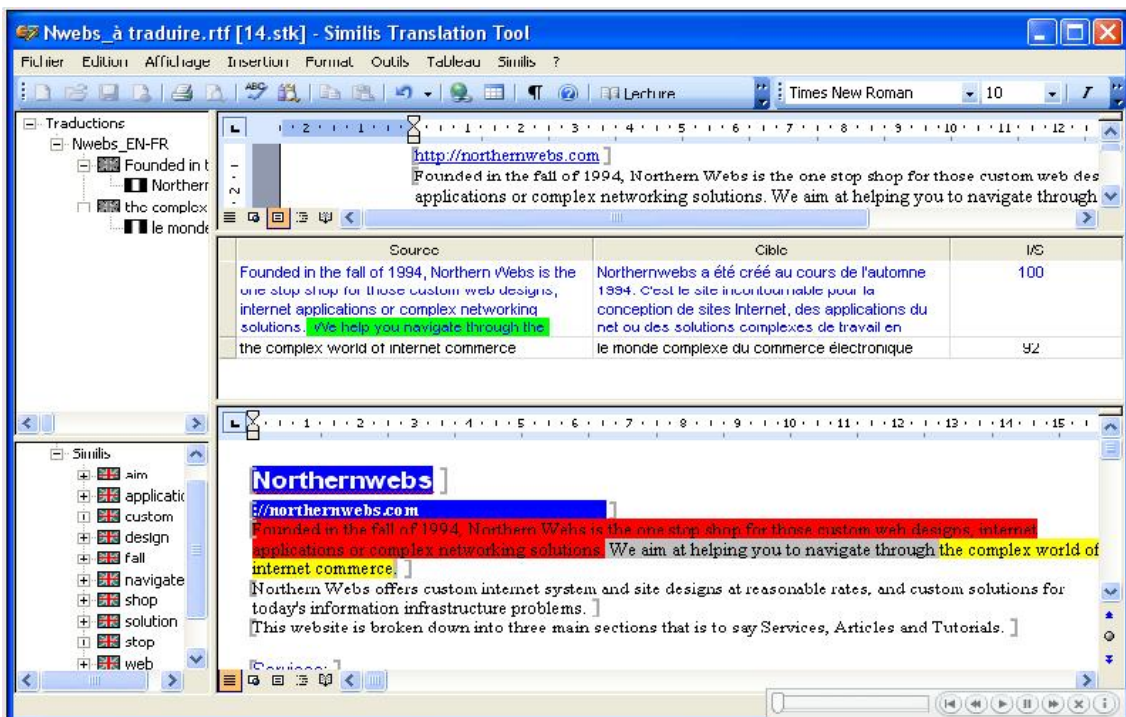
Nwebs_à traduire.rtf [14.stk] - Similis Translation Tool

Fichier Edition Affichage Insertion Format Outils Tableau Similis ?

Lecture | Times New Roman | 10

Traductions
Nwebs_EN-FR
Founded in t
Northern
the complex
le monde

http://northernwebs.com
Founded in the fall of 1994, Northern Webs is the one stop shop for those custom web des
applications or complex networking solutions. We aim at helping you to navigate through

| Source | Cible | I/S |
|---|---|---|
| Founded in the fall of 1994, Northern Webs is the one stop shop for those custom web designs, internet applications or complex networking solutions. We help you navigate through the | Northernwebs a été créé au cours de l'automne 1994. C'est le site incontournable pour la conception de sites Internet, des applications du net ou des solutions complexes de travail en | 100 |
| the complex world of internet commerce | le monde complexe du commerce électronique | 92 |

Similis
aim
applicati
custom
design
fall
navigate
shop
solution
stop
web

Northernwebs
://northernwebs.com
Founded in the fall of 1994, Northern Webs is the one stop shop for those custom web designs, internet applications or complex networking solutions. We aim at helping you to navigate through the complex world of internet commerce.
Northern Webs offers custom internet system and site designs at reasonable rates, and custom solutions for today's information infrastructure problems.
This website is broken down into three main sections that is to say Services, Articles and Tutorials.

Services: